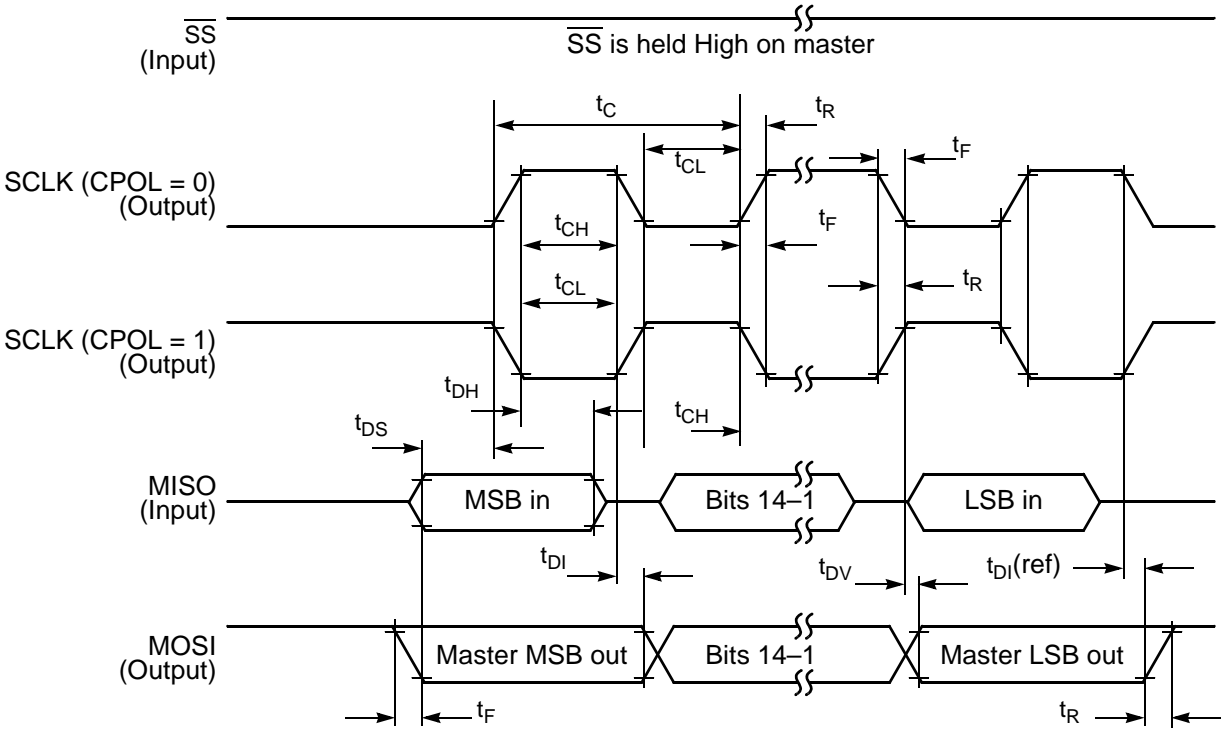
$\overline{SS}$ (Input)

$\overline{SS}$ is held High on master

$t_C$

$t_R$

$t_{CL}$

$t_F$

SCLK (CPOL = 0) (Output)

$t_{CH}$

$t_F$

$t_{CL}$

$t_R$

SCLK (CPOL = 1) (Output)

$t_{DH}$

$t_{CH}$

$t_{DS}$

MISO (Input)

MSB in

Bits 14–1

LSB in

$t_{DI}$

$t_{DV}$

$t_{DI}$(ref)

MOSI (Output)

Master MSB out

Bits 14–1

Master LSB out

$t_F$

$t_R$